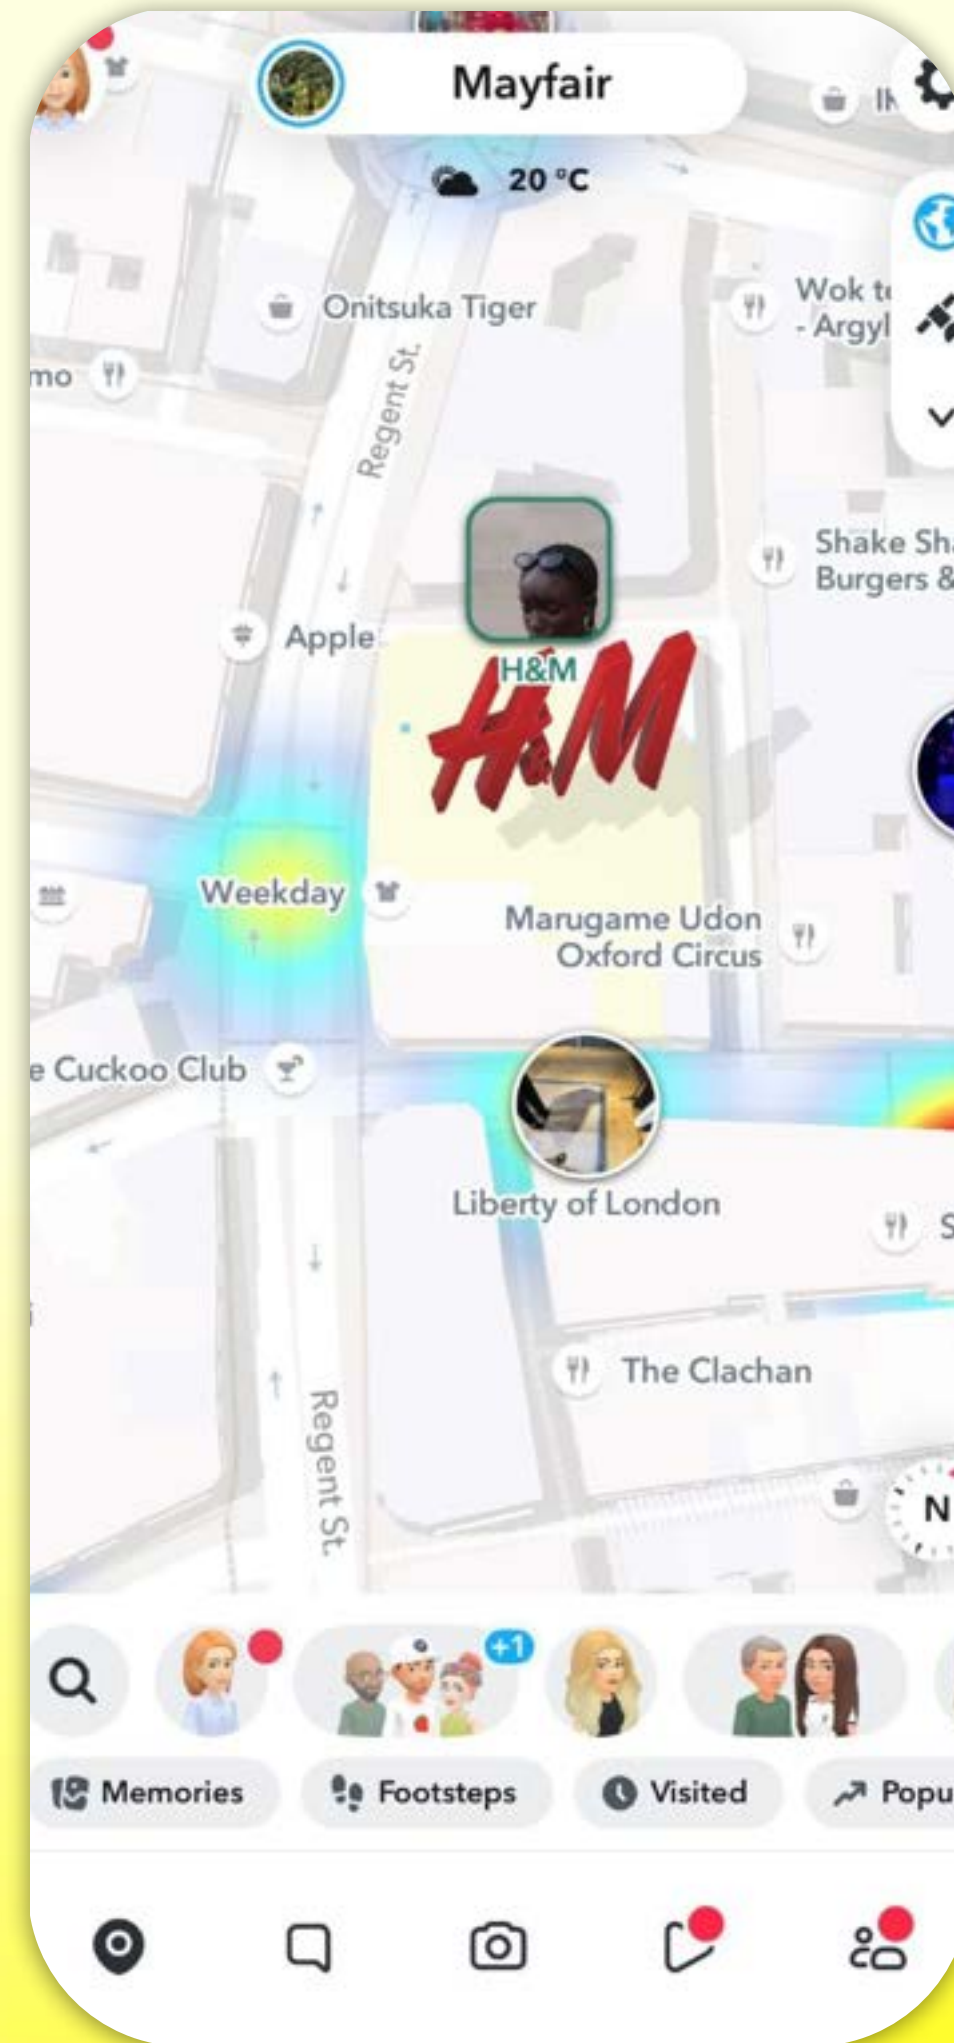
Mayfair

20 °C

Onitsuka Tiger

Wok t
- Argyl

mo

Regent St.

Shake Sh
Burgers &

Apple

H&M

H&M

Weekday

Marugame Udon
Oxford Circus

e Cuckoo Club

Liberty of London

S

The Clachan

Regent St.

N

+1

Memories

Footsteps

Visited

Popu